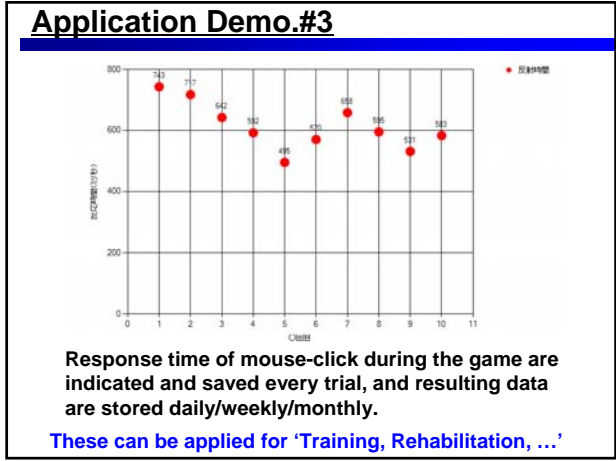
Application Demo.#3

800
600
400
200
0

0 1 2 3 4 5 6 7 8 9 10 11

743
717
642
592
495
570
658
595
531
583

反射時間(ミリ秒)

回数

• 反射時間

Response time of mouse-click during the game are indicated and saved every trial, and resulting data are stored daily/weekly/monthly.

These can be applied for 'Training, Rehabilitation, …'